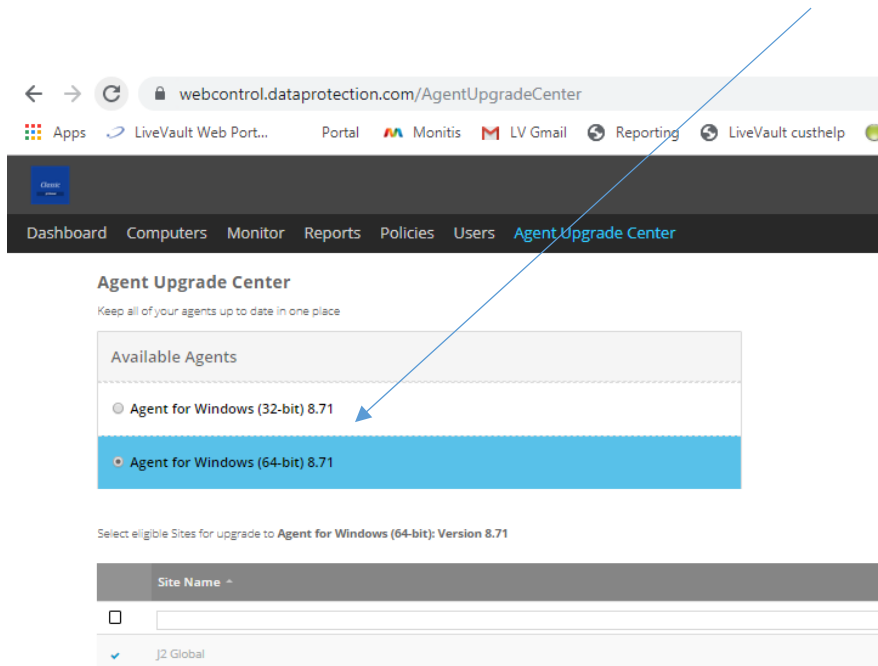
webcontrol.dataprotection.com/AgentUpgradeCenter

Apps LiveVault Web Port... Portal Monitis LV Gmail Reporting LiveVault custhelp

Classic

Dashboard Computers Monitor Reports Policies Users Agent Upgrade Center

Agent Upgrade Center

Keep all of your agents up to date in one place

Available Agents

Agent for Windows (32-bit) 8.71

Agent for Windows (64-bit) 8.71

Select eligible Sites for upgrade to **Agent for Windows (64-bit): Version 8.71**

| | Site Name |
|---|---|
| ☐ | |
| ✔ | J2 Global |